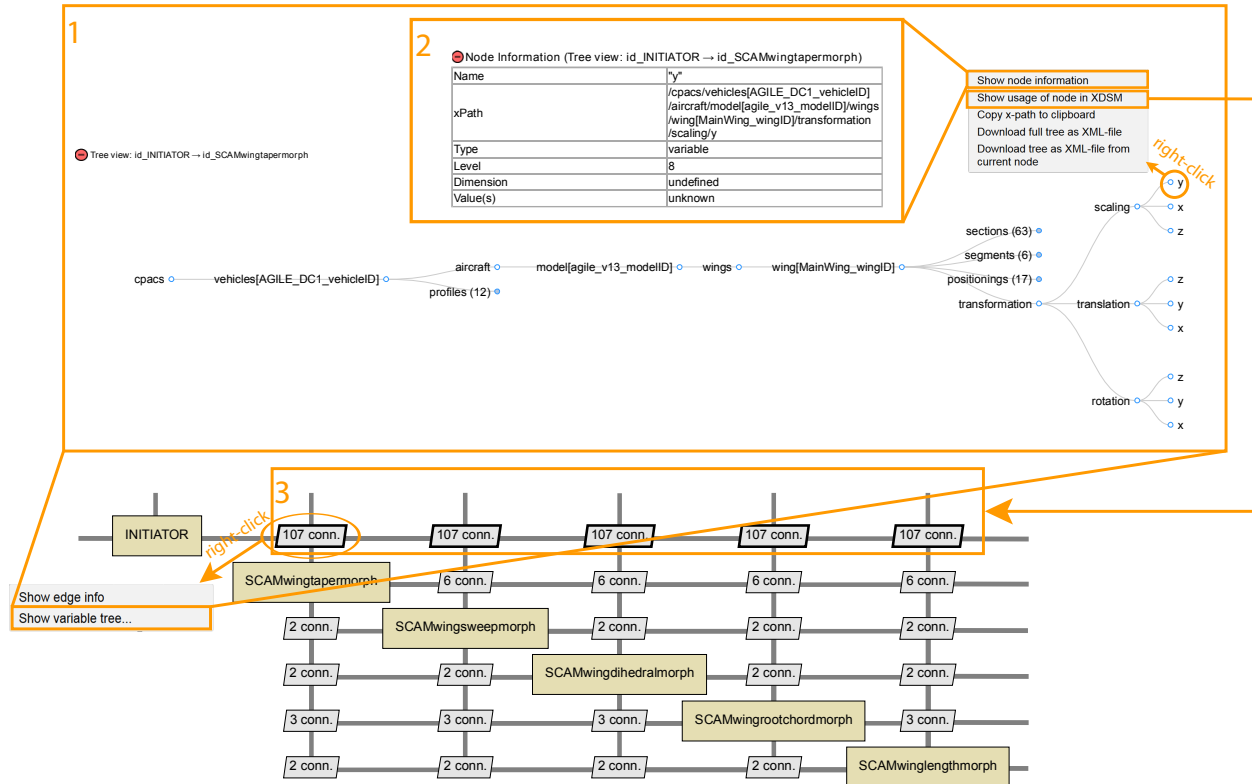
1

2

Node Information (Tree view: id_INITIATOR → id_SCAMwingtapermorph)

| Name | "y" |
|---|---|
| xPath | /cpacs/vehicles[AGILE_DC1_vehicleID]/aircraft/model[agile_v13_modelID]/wings/wing[MainWing_wingID]/transformation/scaling/y |
| Type | variable |
| Level | 8 |
| Dimension | undefined |
| Value(s) | unknown |

Show node information
Show usage of node in XDSM
Copy x-path to clipboard
Download full tree as XML-file
Download tree as XML-file from current node

right-click

Tree view: id_INITIATOR → id_SCAMwingtapermorph

cpacs
vehicles[AGILE_DC1_vehicleID]
aircraft
profiles (12)
model[agile_v13_modelID]
wings
wing[MainWing_wingID]
sections (63)
segments (6)
positionings (17)
transformation
scaling
y
x
z
translation
z
y
x
rotation
z
y
x

3

INITIATOR
right-click
107 conn.
107 conn.
107 conn.
107 conn.
107 conn.
Show edge info
Show variable tree...
SCAMwingtapermorph
6 conn.
6 conn.
6 conn.
6 conn.
2 conn.
SCAMwingsweepmorph
2 conn.
2 conn.
2 conn.
2 conn.
2 conn.
SCAMwingdihedralmorph
2 conn.
2 conn.
3 conn.
3 conn.
3 conn.
SCAMwingrootchordmorph
3 conn.
2 conn.
2 conn.
2 conn.
2 conn.
SCAMwinglengthmorph